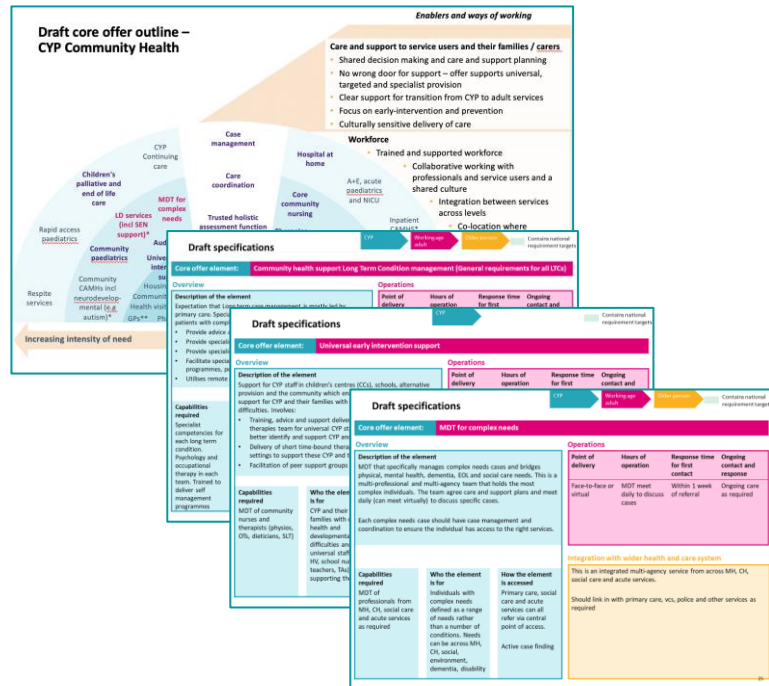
Draft core offer outline – CYP Community Health

Enablers and ways of working

Care and support to service users and their families / carers
- Shared decision making and care and support planning
- No wrong door for support – offer supports universal, targeted and specialist provision
- Clear support for transition from CYP to adult services
- Focus on early-intervention and prevention
- Culturally sensitive delivery of care

Workforce
- Trained and supported workforce
- Collaborative working with professionals and service users and a shared culture
- Integration between services across levels
- Co-location where

Case management
Care coordination
Trusted holistic assessment function
CYP Continuing care
Hospital at home
Core community nursing
A+E, acute paediatrics and NICU
Inpatient CAMHS*
Children's palliative and end of life care
MDT for complex needs
LD services (incl SEN support)*
Rapid access paediatrics
Community paediatrics
Respite services
Community CAMHs incl neurodevelop-mental (e.g. autism)*
Aud
Unive
inter
sup
Housin
Communi
Health visi
GPs**
Ph

Increasing intensity of need

Draft specifications
CYP
Working age adult
Older person
Contains national requirement targets

Core offer element: Community health support Long Term Condition management (General requirements for all LTCs)

Overview
Description of the element
Expectation that Long term case management is mostly led by primary care. Speci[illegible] patients with compl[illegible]
- Provide advice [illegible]
- Provide speciali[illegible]
- Provide speciali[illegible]
- Facilitate speci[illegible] programmes, p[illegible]
- Utilises remote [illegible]

Capabilities required
Specialist competencies for each long term condition. Psychology and occupational therapy in each team. Trained to deliver self management programmes

Operations
Point of delivery
Hours of operation
Response time for first
Ongoing contact and

Draft specifications
CYP
Contains national requirement targets

Core offer element: Universal early intervention support

Overview
Description of the element
Support for CYP staff in children's centres (CCs), schools, alternative provision and the community which en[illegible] support for CYP and their families with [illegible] difficulties. Involves:
- Training, advice and support deliver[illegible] therapies team for universal CYP st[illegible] better identify and support CYP an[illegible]
- Delivery of short time-bound thera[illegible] settings to support these CYP and t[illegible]
- Facilitation of peer support groups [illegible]

Capabilities required
MDT of community nurses and therapists (physics, OTs, dieticians, SLT)

Who the element is for
CYP and their families with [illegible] health and developmental difficulties and universal staf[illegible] HV, school nu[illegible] teachers, TAs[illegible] supporting th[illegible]

Operations
Point of delivery
Hours of operation
Response time for first
Ongoing contact and

Draft specifications
CYP
Working age adult
Older person
Contains national requirement targets

Core offer element: MDT for complex needs

Overview
Description of the element
MDT that specifically manages complex needs cases and bridges physical, mental health, dementia, EOL and social care needs. This is a multi-professional and multi-agency team that holds the most complex individuals. The team agree care and support plans and meet daily (can meet virtually) to discuss specific cases.

Each complex needs case should have case management and coordination to ensure the individual has access to the right services.

Capabilities required
MDT of professionals from MH, CH, social care and acute services as required

Who the element is for
Individuals with complex needs defined as a range of needs rather than a number of conditions. Needs can be across MH, CH, social, environment, dementia, disability

How the element is accessed
Primary care, social care and acute services can all refer via central point of access.

Active case finding

Operations
| Point of delivery | Hours of operation | Response time for first contact | Ongoing contact and response |
|---|---|---|---|
| Face-to-face or virtual | MDT meet daily to discuss cases | Within 1 week of referral | Ongoing care as required |

Integration with wider health and care system
This is an integrated multi-agency service from across MH, CH, social care and acute services.

Should link in with primary care, vcs, police and other services as required